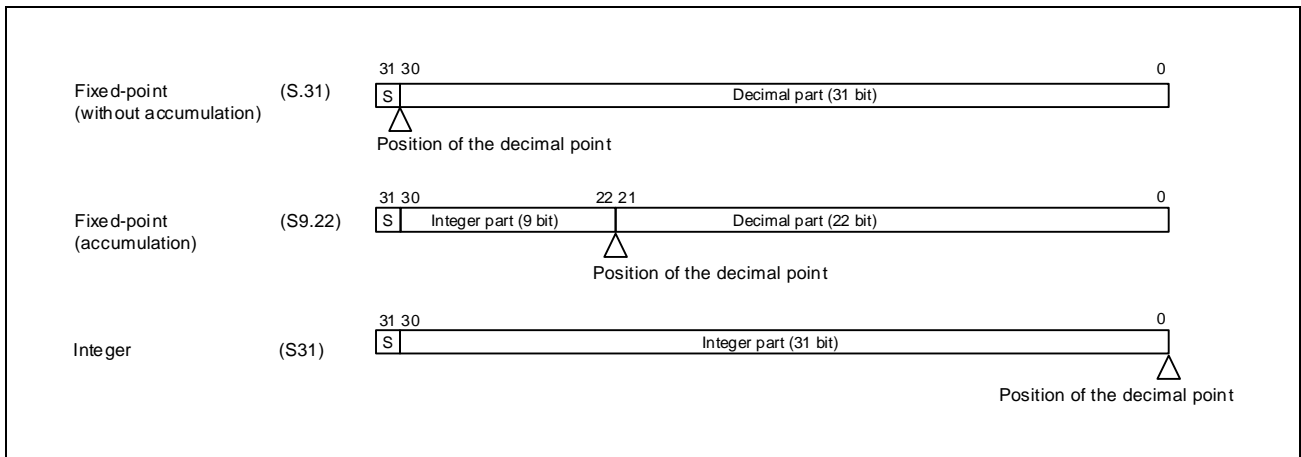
Fixed-point (without accumulation) (S.31)

31 30 0

S Decimal part (31 bit)

Position of the decimal point

Fixed-point (accumulation) (S9.22)

31 30 22 21 0

S Integer part (9 bit) Decimal part (22 bit)

Position of the decimal point

Integer (S31)

31 30 0

S Integer part (31 bit)

Position of the decimal point